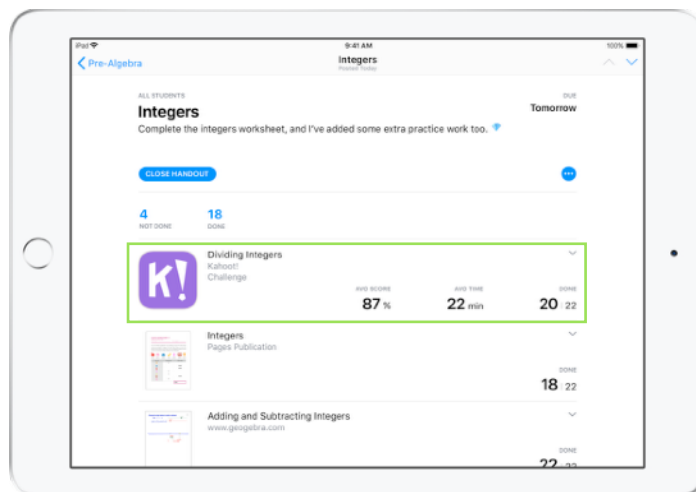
iPad 9:41 AM 100%

Pre-Algebra

Integers
Posted Today

ALL STUDENTS

Integers

DUE
Tomorrow

Complete the integers worksheet, and I've added some extra practice work too.

CLOSE HANDOUT

4
NOT DONE

18
DONE

K!

Dividing Integers
Kahoot!
Challenge

AVG SCORE
87 %

AVG TIME
22 min

DONE
20 / 22

Integers
Pages Publication

DONE
18 / 22

Adding and Subtracting Integers
www.geogebra.com

DONE
22 / 22